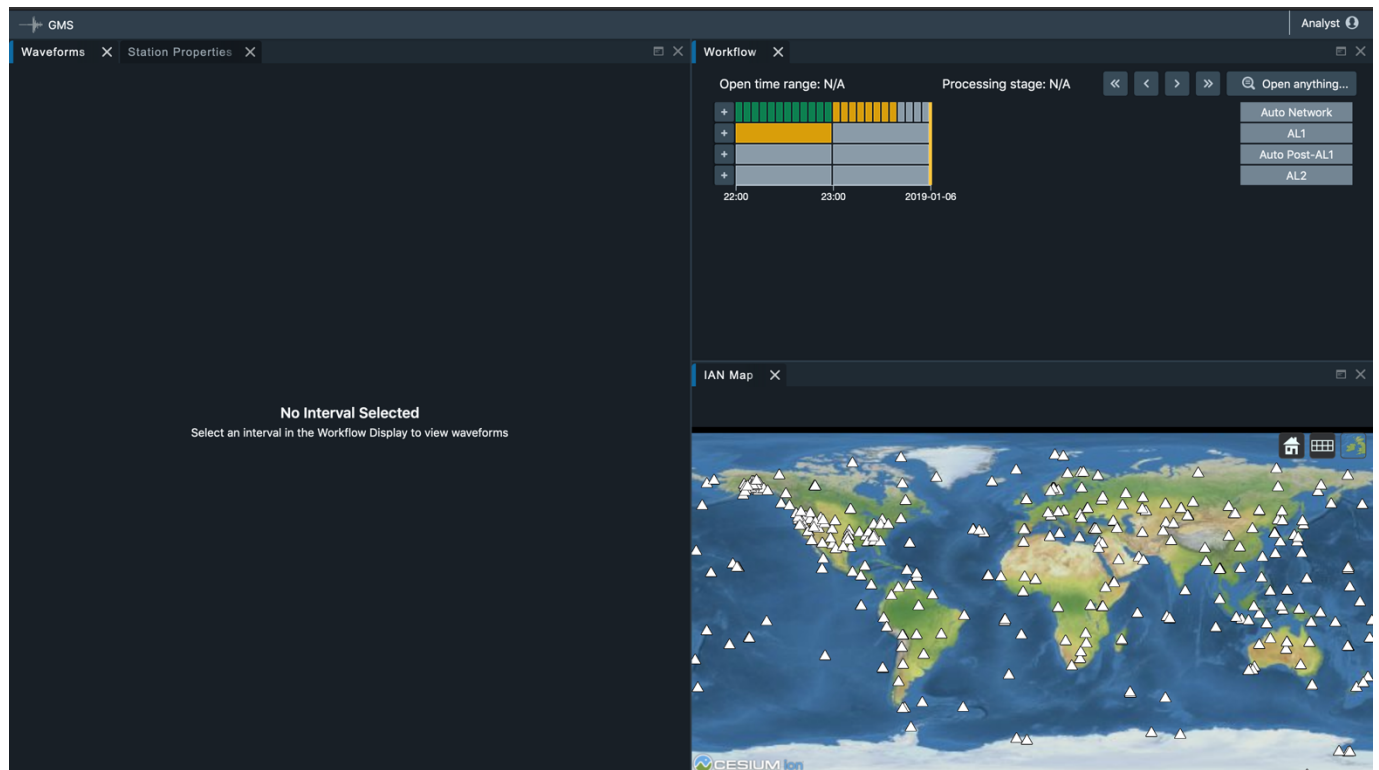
GMS

Analyst

Waveforms
Station Properties

No Interval Selected
Select an interval in the Workflow Display to view waveforms

Workflow

Open time range: N/A
Processing stage: N/A

Open anything...

Auto Network
AL1
Auto Post-AL1
AL2

+
+
+
+

22:00
23:00
2019-01-06

IAN Map

CESIUM ion